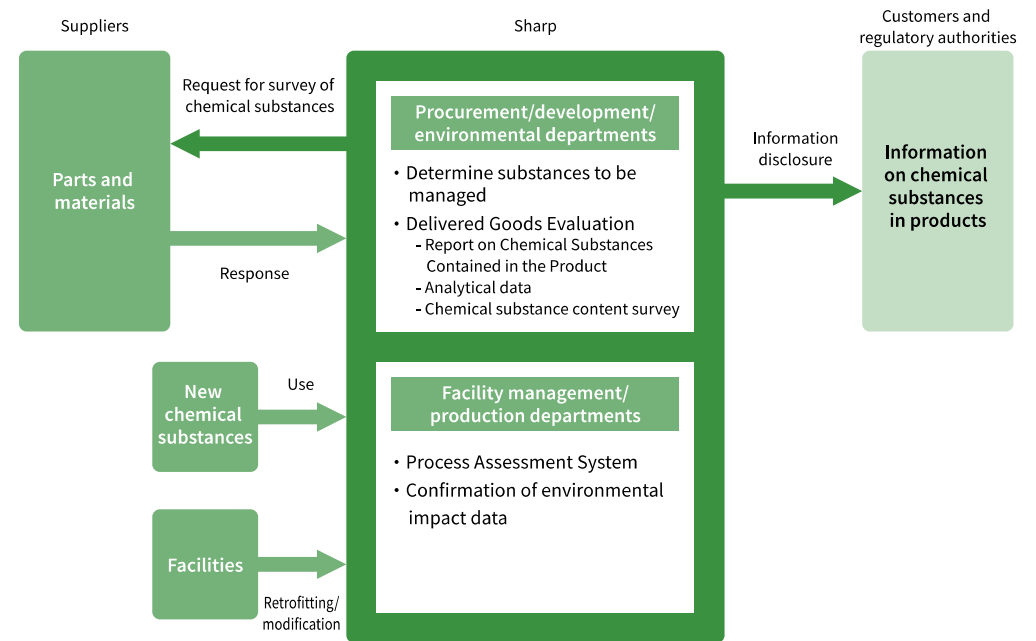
Suppliers

Sharp

Customers and regulatory authorities

Request for survey of chemical substances

Parts and materials

Response

Procurement/development/ environmental departments

• Determine substances to be managed
• Delivered Goods Evaluation
- Report on Chemical Substances Contained in the Product
- Analytical data
- Chemical substance content survey

Information disclosure

Information on chemical substances in products

New chemical substances

Use

Facility management/ production departments

• Process Assessment System
• Confirmation of environmental impact data

Facilities

Retrofitting/ modification